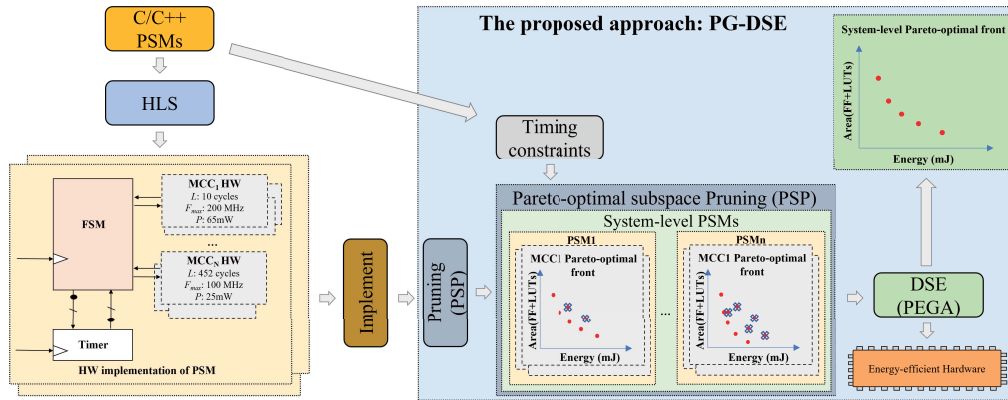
C/C++ PSMs

HLS

FSM

$MCC_1$ HW
$L$: 10 cycles
$F_{max}$: 200 MHz
$P$: 65mW

...

$MCC_N$ HW
$L$: 452 cycles
$F_{max}$: 100 MHz
$P$: 25mW

Timer

HW implementation of PSM

Implement

The proposed approach: PG-DSE

Timing constraints

Pruning (PSP)

Pareto-optimal subspace Pruning (PSP)

System-level PSMs

PSM1

MCC1 Pareto-optimal front

Area(FF+LUTs)

Energy (mJ)

...

PSMn

MCC1 Pareto-optimal front

Area(FF+LUTs)

Energy (mJ)

System-level Pareto-optimal front

Area(FF+LUTs)

Energy (mJ)

DSE (PEGA)

Energy-efficient Hardware